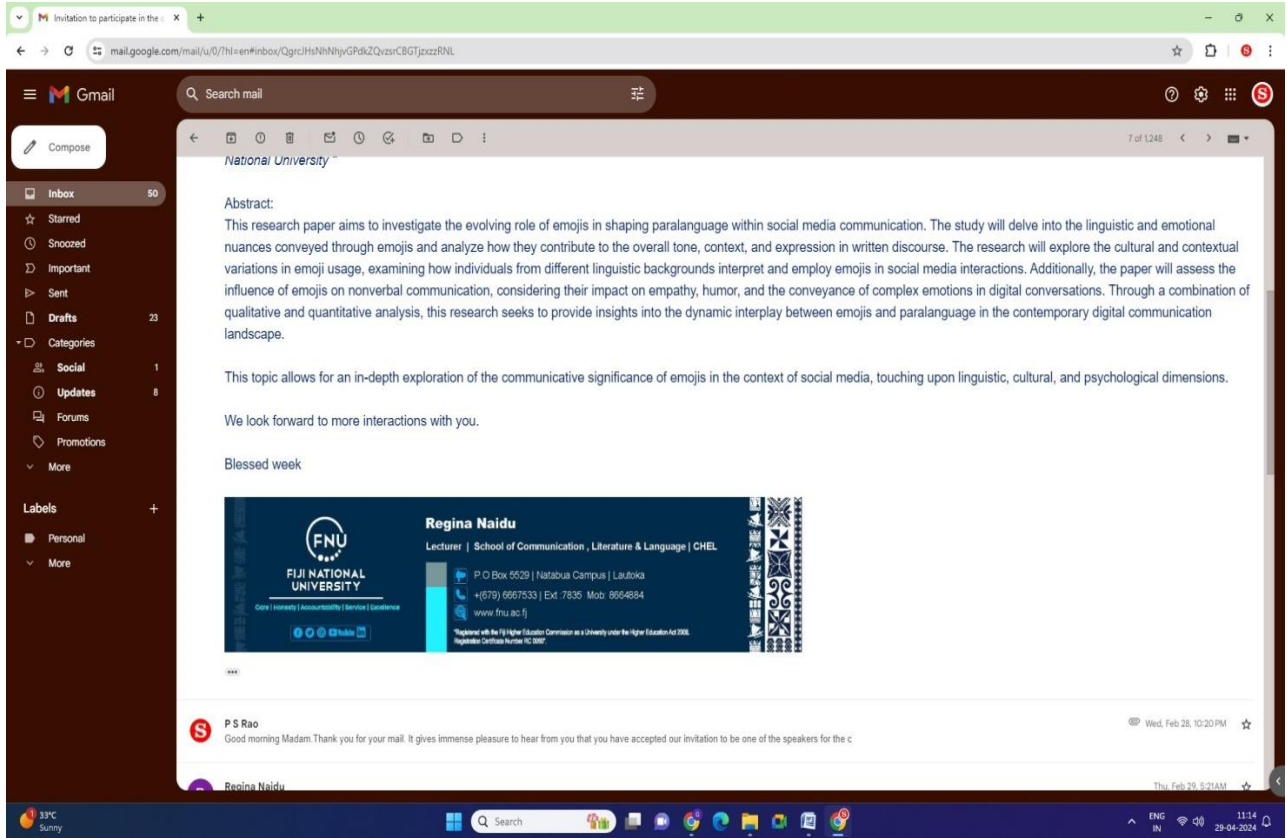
Invitation to participate in the

mail.google.com/mail/u/0/?hl=en#inbox/QgrcJHsNhNhjvGPdkZQvzsrCBGTjzxzzRNL

Gmail

Search mail

Compose

Inbox 50
Starred
Snoozed
Important
Sent
Drafts 23
Categories
Social 1
Updates 8
Forums
Promotions
More

Labels +
Personal
More

7 of 1,248

National University "

Abstract:
This research paper aims to investigate the evolving role of emojis in shaping paralanguage within social media communication. The study will delve into the linguistic and emotional nuances conveyed through emojis and analyze how they contribute to the overall tone, context, and expression in written discourse. The research will explore the cultural and contextual variations in emoji usage, examining how individuals from different linguistic backgrounds interpret and employ emojis in social media interactions. Additionally, the paper will assess the influence of emojis on nonverbal communication, considering their impact on empathy, humor, and the conveyance of complex emotions in digital conversations. Through a combination of qualitative and quantitative analysis, this research seeks to provide insights into the dynamic interplay between emojis and paralanguage in the contemporary digital communication landscape.

This topic allows for an in-depth exploration of the communicative significance of emojis in the context of social media, touching upon linguistic, cultural, and psychological dimensions.

We look forward to more interactions with you.

Blessed week

FNU
FIJI NATIONAL UNIVERSITY
Core | Honesty | Accountability | Service | Excellence

Regina Naidu
Lecturer | School of Communication , Literature & Language | CHEL
P.O Box 5529 | Natabua Campus | Lautoka
+(679) 6667533 | Ext :7835 Mob: 8664884
www.fnu.ac.fj
"Registered with the Fiji Higher Education Commission as a University under the Higher Education Act 2008, Registration Certificate Number RC 0067"

P S Rao
Good morning Madam.Thank you for your mail. It gives immense pleasure to hear from you that you have accepted our invitation to be one of the speakers for the c
Wed, Feb 28, 10:20 PM

Regina Naidu
Thu, Feb 29, 5:21 AM

33°C
Sunny
Search
ENG IN
11:14
29-04-2024